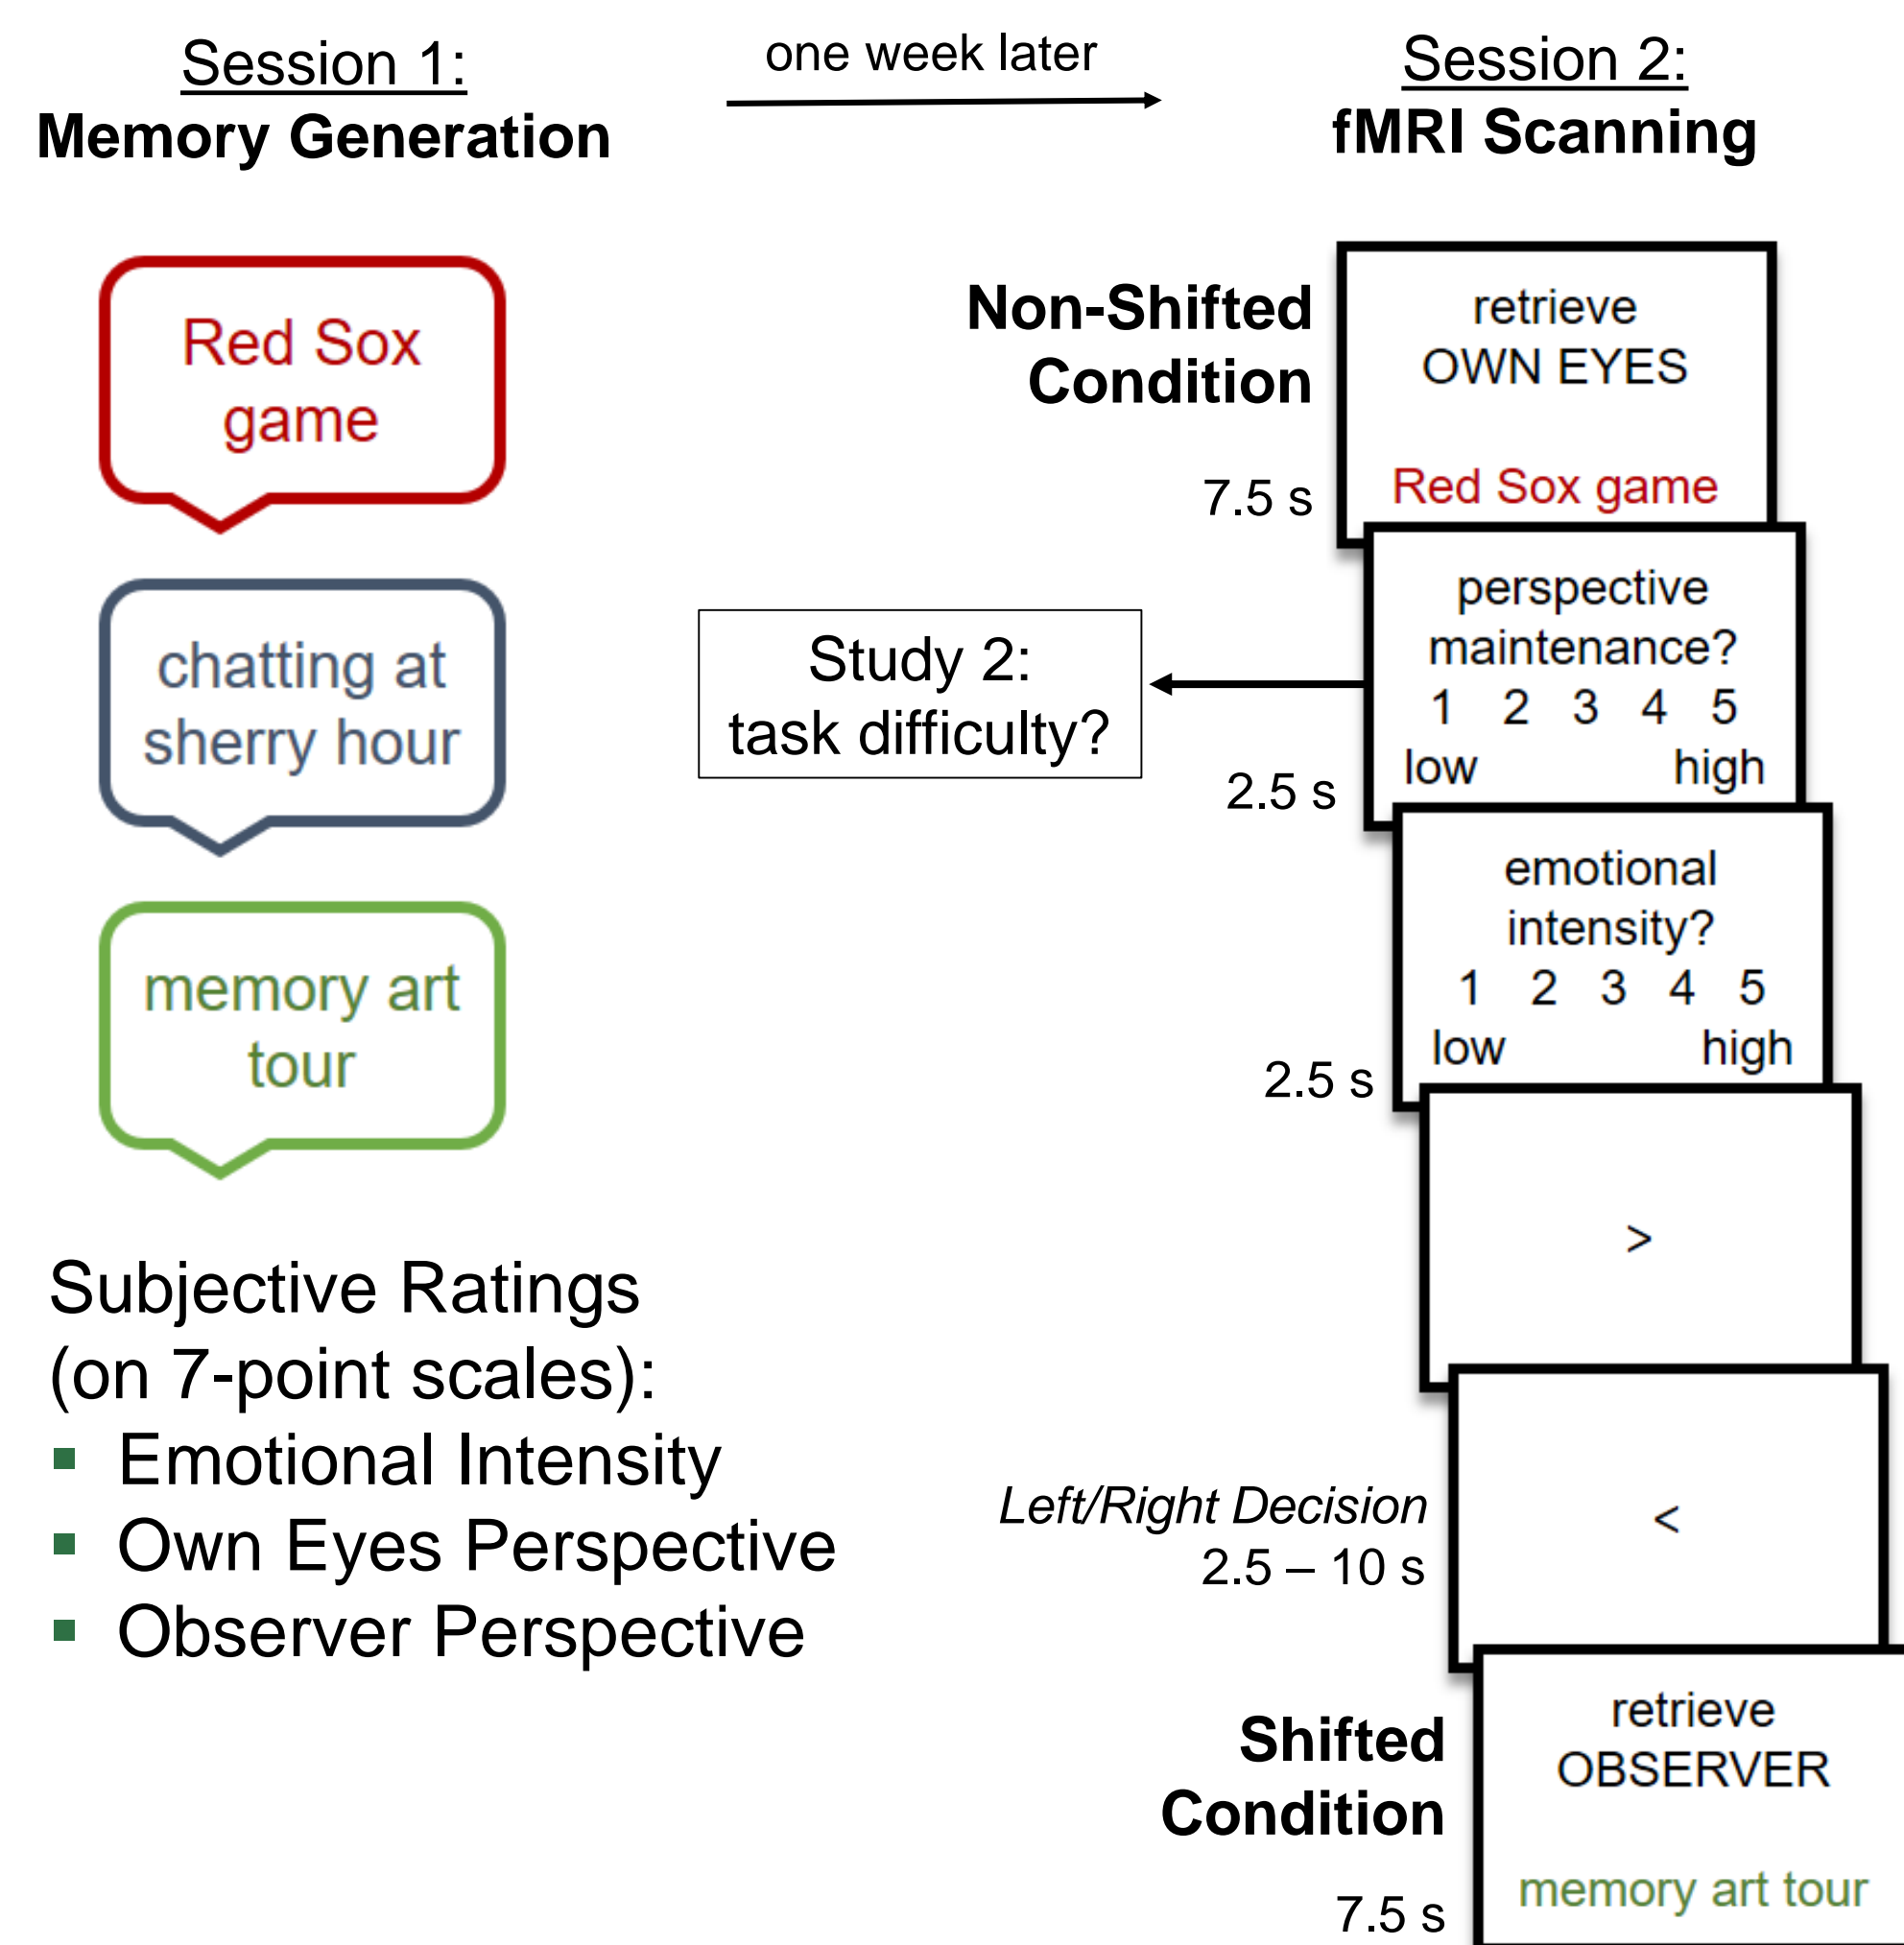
Session 1:
Memory Generation

one week later

Session 2:
fMRI Scanning

Red Sox game

chatting at sherry hour

memory art tour

Subjective Ratings (on 7-point scales):
- Emotional Intensity
- Own Eyes Perspective
- Observer Perspective

Non-Shifted Condition

7.5 s

retrieve OWN EYES

Red Sox game

Study 2: task difficulty?

perspective maintenance?
1 2 3 4 5
low high

2.5 s

emotional intensity?
1 2 3 4 5
low high

2.5 s

>

<

*Left/Right Decision*
2.5 – 10 s

Shifted Condition

7.5 s

retrieve OBSERVER

memory art tour